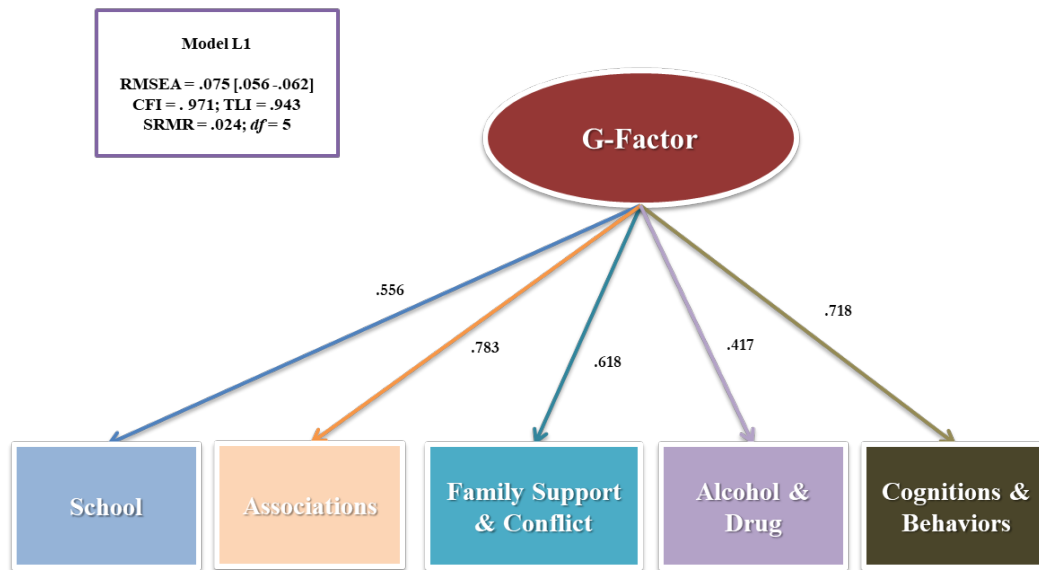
Model L1

RMSEA = .075 [.056 -.062]
CFI = . 971; TLI = .943
SRMR = .024; *df* = 5

G-Factor

.556

.783

.618

.417

.718

School

Associations

Family Support & Conflict

Alcohol & Drug

Cognitions & Behaviors